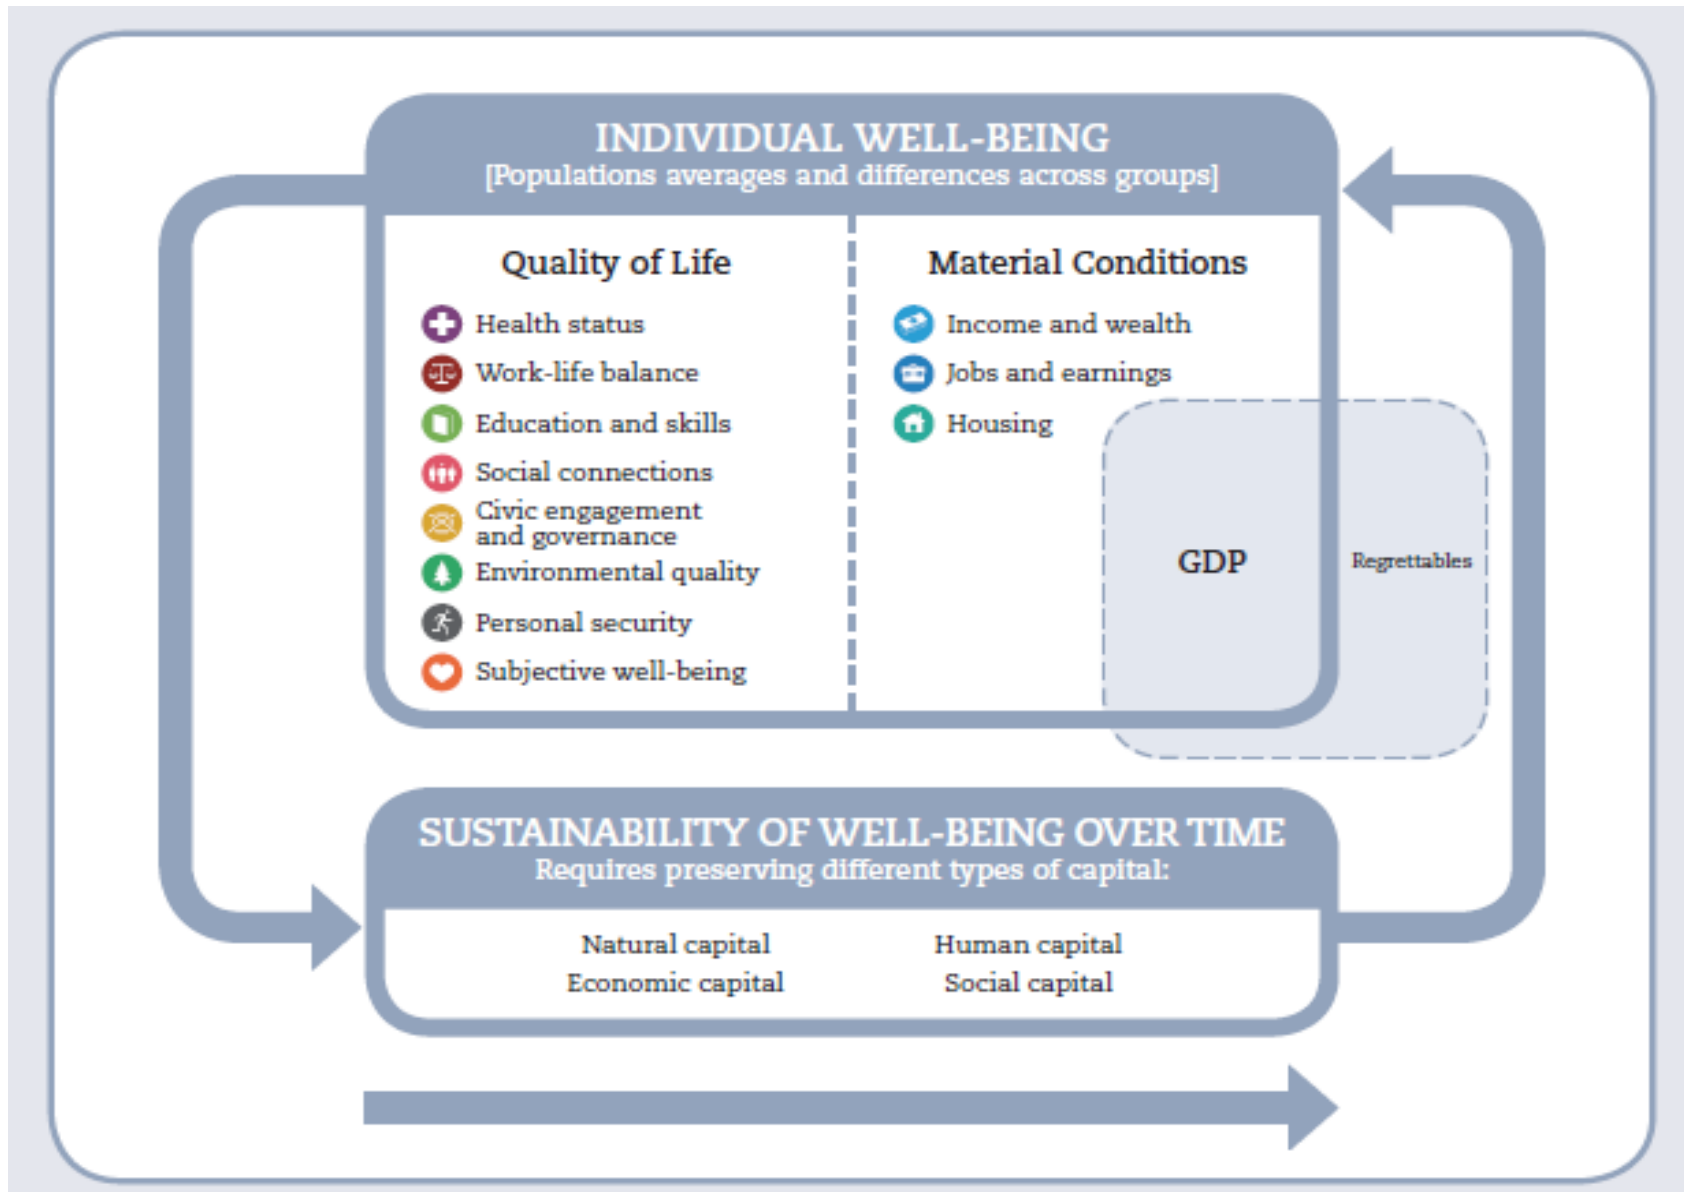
INDIVIDUAL WELL-BEING
[Populations averages and differences across groups]

Quality of Life

Health status
Work-life balance
Education and skills
Social connections
Civic engagement and governance
Environmental quality
Personal security
Subjective well-being

Material Conditions

Income and wealth
Jobs and earnings
Housing

GDP

Regrettables

SUSTAINABILITY OF WELL-BEING OVER TIME
Requires preserving different types of capital:

Natural capital
Economic capital
Human capital
Social capital